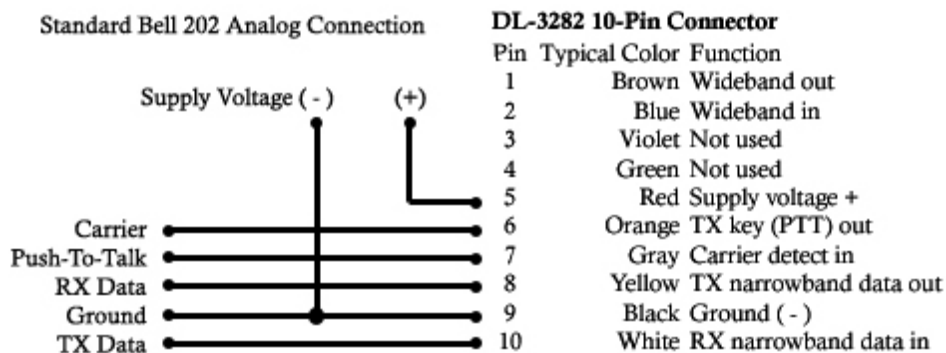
Standard Bell 202 Analog Connection

Supply Voltage ( - )
(+)

Carrier
Push-To-Talk
RX Data
Ground
TX Data

DL-3282 10-Pin Connector

| Pin | Typical Color | Function |
|---|---|---|
| 1 | Brown | Wideband out |
| 2 | Blue | Wideband in |
| 3 | Violet | Not used |
| 4 | Green | Not used |
| 5 | Red | Supply voltage + |
| 6 | Orange | TX key (PTT) out |
| 7 | Gray | Carrier detect in |
| 8 | Yellow | TX narrowband data out |
| 9 | Black | Ground ( - ) |
| 10 | White | RX narrowband data in |